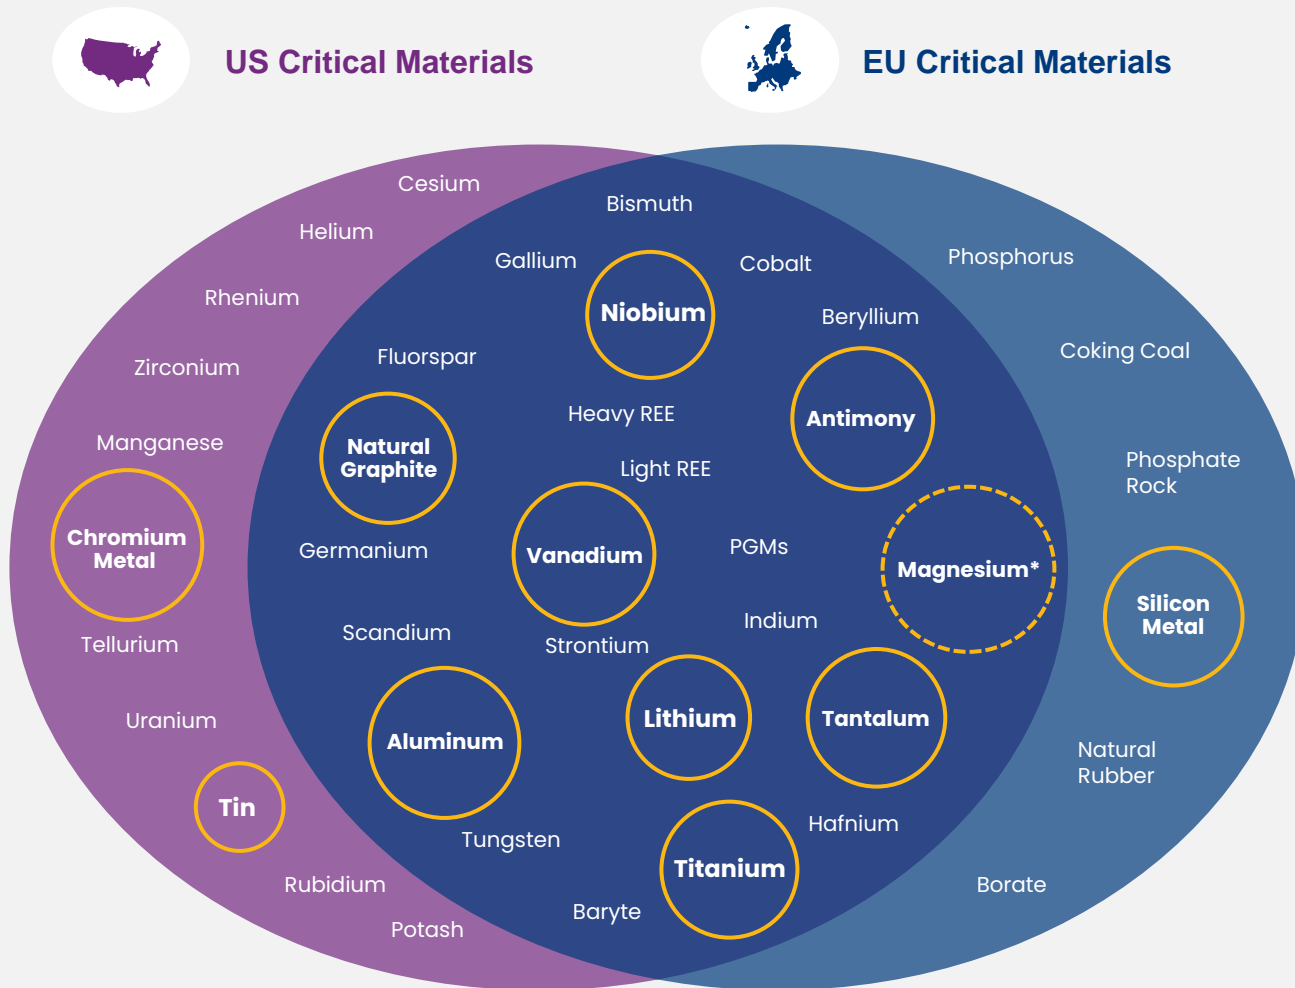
US Critical Materials

EU Critical Materials

Cesium

Helium

Rhenium

Zirconium

Manganese

Chromium Metal

Tellurium

Uranium

Tin

Rubidium

Potash

Bismuth

Gallium

Niobium

Cobalt

Beryllium

Fluorspar

Heavy REE

Antimony

Natural Graphite

Light REE

Vanadium

PGMs

Magnesium*

Germanium

Scandium

Strontium

Indium

Aluminum

Lithium

Tantalum

Tungsten

Titanium

Hafnium

Baryte

Phosphorus

Coking Coal

Phosphate Rock

Silicon Metal

Natural Rubber

Borate